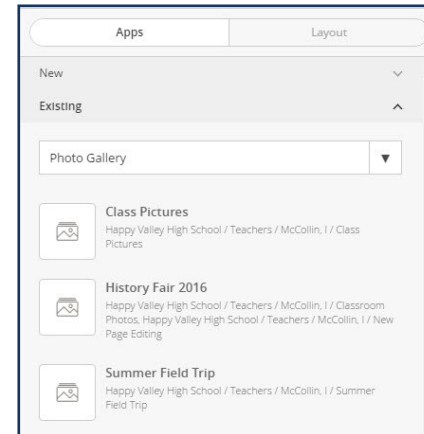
Apps

Layout

New

Existing

Photo Gallery

Class Pictures
Happy Valley High School / Teachers / McCollin, I / Class Pictures

History Fair 2016
Happy Valley High School / Teachers / McCollin, I / Classroom Photos, Happy Valley High School / Teachers / McCollin, I / New Page Editing

Summer Field Trip
Happy Valley High School / Teachers / McCollin, I / Summer Field Trip